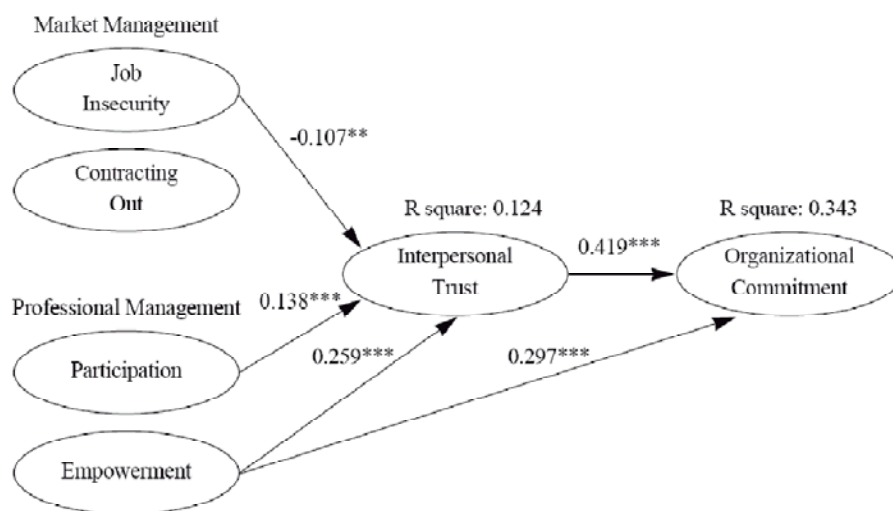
Market Management

Job Insecurity

-0.107**

Contracting Out

R square: 0.124

R square: 0.343

Interpersonal Trust

0.419***

Organizational Commitment

Professional Management

0.138***

Participation

0.259***

0.297***

Empowerment